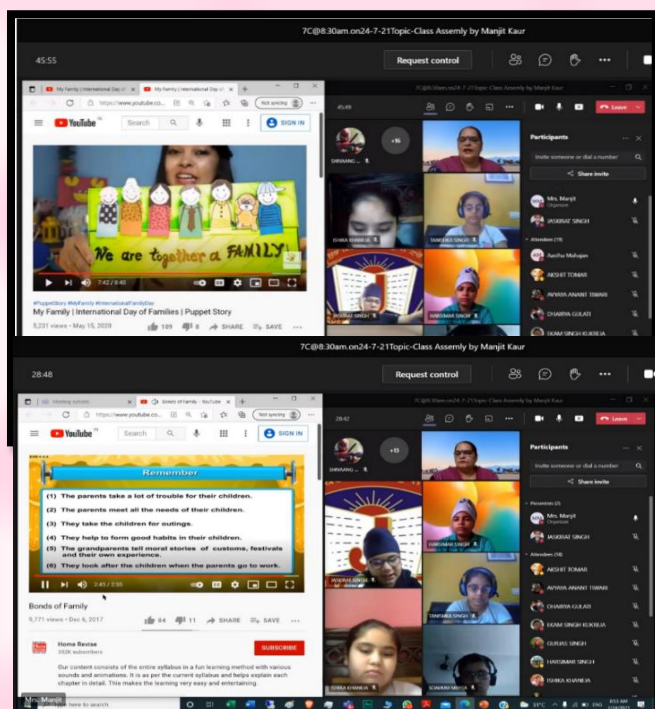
7C@8:30am.on24-7-21Topic-Class Assemly by Manjit Kaur

45:55

Request control

My Family | International Day of...

My Family | International Day of...

https://www.youtube.co...

Not syncing

YouTube IN

Search

SIGN IN

We are together a FAMILY

7:42 / 8:40

#PuppetStory #MyFamily #InternationalFamilyDay

My Family | International Day of Families | Puppet Story

5,231 views • May 15, 2020

109 8 SHARE SAVE

7C@8:30am.on24-7-21Topic-Class Assemly by Manjit Kaur

45:49

Leave

Participants

Invite someone or dial a number

Share invite

Mrs. Manjit
Organizer

JASKIRAT SINGH

Attendees (19)

Aastha Mahajan

AKSHIT TOMAR

AVYAYA ANANT TIWARI

CHARVA GULATI

EKAM SINGH KUKREJA

+16

SHIVANG

ISHIKA KHANNA

TANISHKA SINGH

HARSIMAR SINGH

7C@8:30am.on24-7-21Topic-Class Assemly by Manjit Kaur

28:48

Request control

Bonds of family - YouTube

https://www.youtube.co...

Not syncing

YouTube IN

Search

SIGN IN

Remember

(1) The parents take a lot of trouble for their children.

(2) The parents meet all the needs of their children.

(3) They take the children for outings.

(4) They help to form good habits in their children.

(5) The grandparents tell moral stories of customs, festivals and their own experience.

(6) They look after the children when the parents go to work.

2:45 / 2:55

Bonds of Family

9,771 views • Dec 6, 2017

84 11 SHARE SAVE

Home Revise
393K subscribers

SUBSCRIBE

Our content consists of the entire syllabus in a fun learning method with various sounds and animations. It is as per the current syllabus and helps explain each chapter in detail. This makes the learning very easy and entertaining.

28:42

Leave

Participants

Invite someone or dial a number

Share invite

Presenters (2)

Mrs. Manjit
Organizer

JASKIRAT SINGH

Attendees (18)

AKSHIT TOMAR

AVYAYA ANANT TIWARI

CHARVA GULATI

EKAM SINGH KUKREJA

GURJAS SINGH

HARSIMAR SINGH

ISHIKA KHANNA

+13

SHIVANG

HARSIMAR SINGH

TANISHKA SINGH

ISHIKA KHANNA

Mrs. Manjit

here to search

ENG